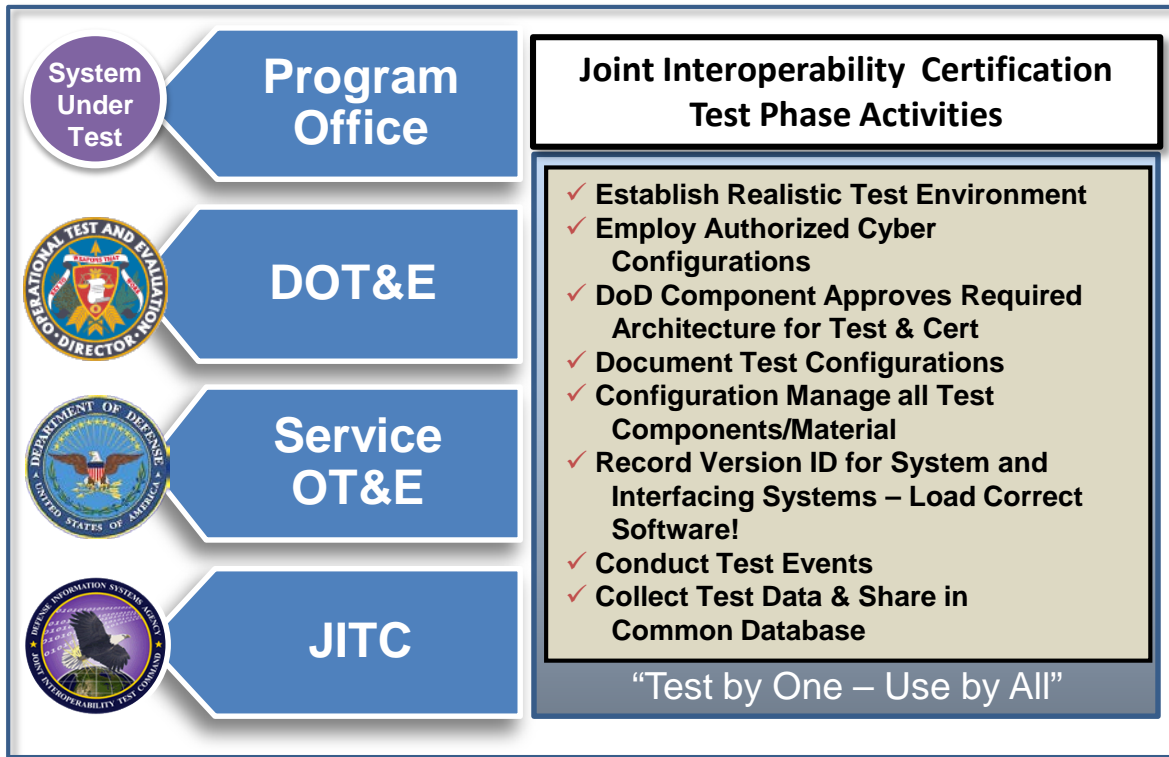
System Under Test

Program Office

OPERATIONAL TEST AND EVALUATION
WEAPONS THAT WORK
DIRECTOR

DOT&E

DEPARTMENT OF DEFENSE
UNITED STATES OF AMERICA

Service OT&E

DEFENSE INFORMATION SYSTEMS AGENCY
JOINT INTEROPERABILITY TEST COMMAND

JITC

Joint Interoperability Certification Test Phase Activities

✓ Establish Realistic Test Environment
✓ Employ Authorized Cyber Configurations
✓ DoD Component Approves Required Architecture for Test & Cert
✓ Document Test Configurations
✓ Configuration Manage all Test Components/Material
✓ Record Version ID for System and Interfacing Systems – Load Correct Software!
✓ Conduct Test Events
✓ Collect Test Data & Share in Common Database

“Test by One – Use by All”